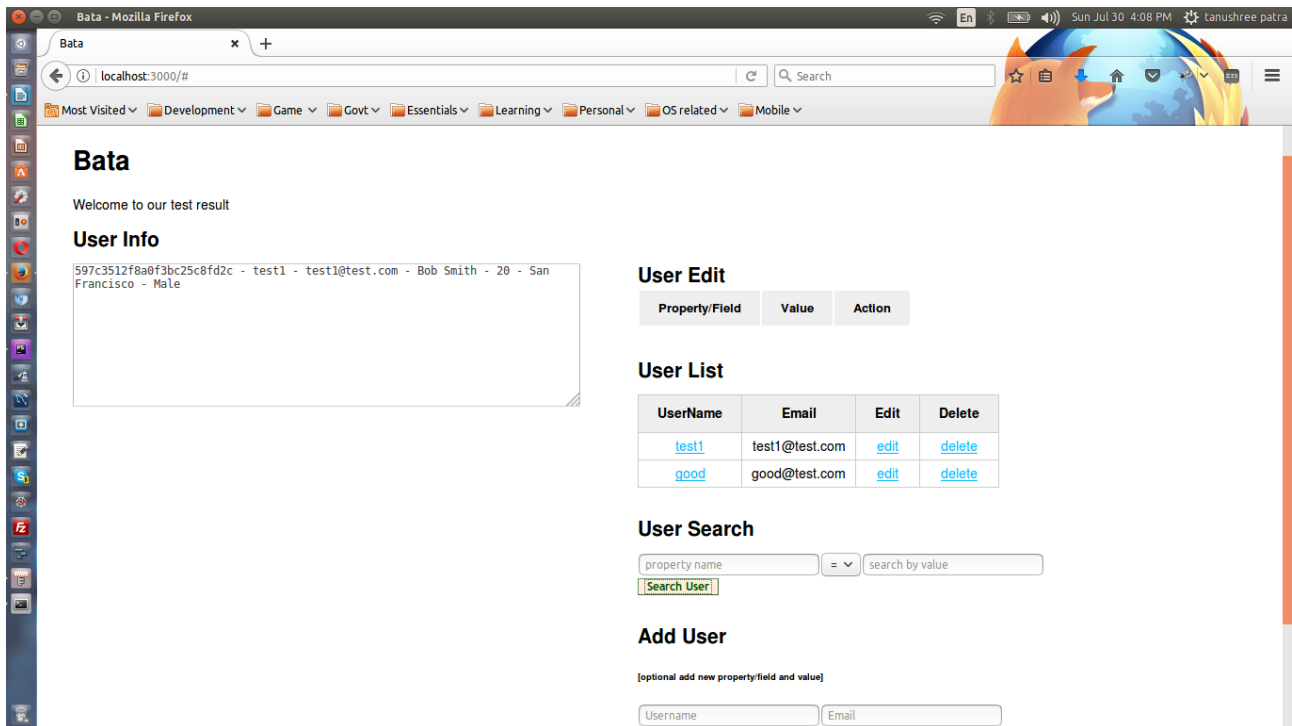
Bata - Mozilla Firefox

En Sun Jul 30 4:08 PM tanushree patra

Bata ×  +

localhost:3000/#

Search

Most Visited  Development  Game  Govt  Essentials  Learning  Personal  OS related  Mobile

Bata

Welcome to our test result

User Info

597c3512f8a0f3bc25c8fd2c - test1 - test1@test.com - Bob Smith - 20 - San Francisco - Male

User Edit

| Property/Field | Value | Action |
|---|---|---|

User List

| UserName | Email | Edit | Delete |
|---|---|---|---|
| test1 | test1@test.com | edit | delete |
| good | good@test.com | edit | delete |

User Search

property name  =  search by value

Search User

Add User

[optional add new property/field and value]

Username  Email